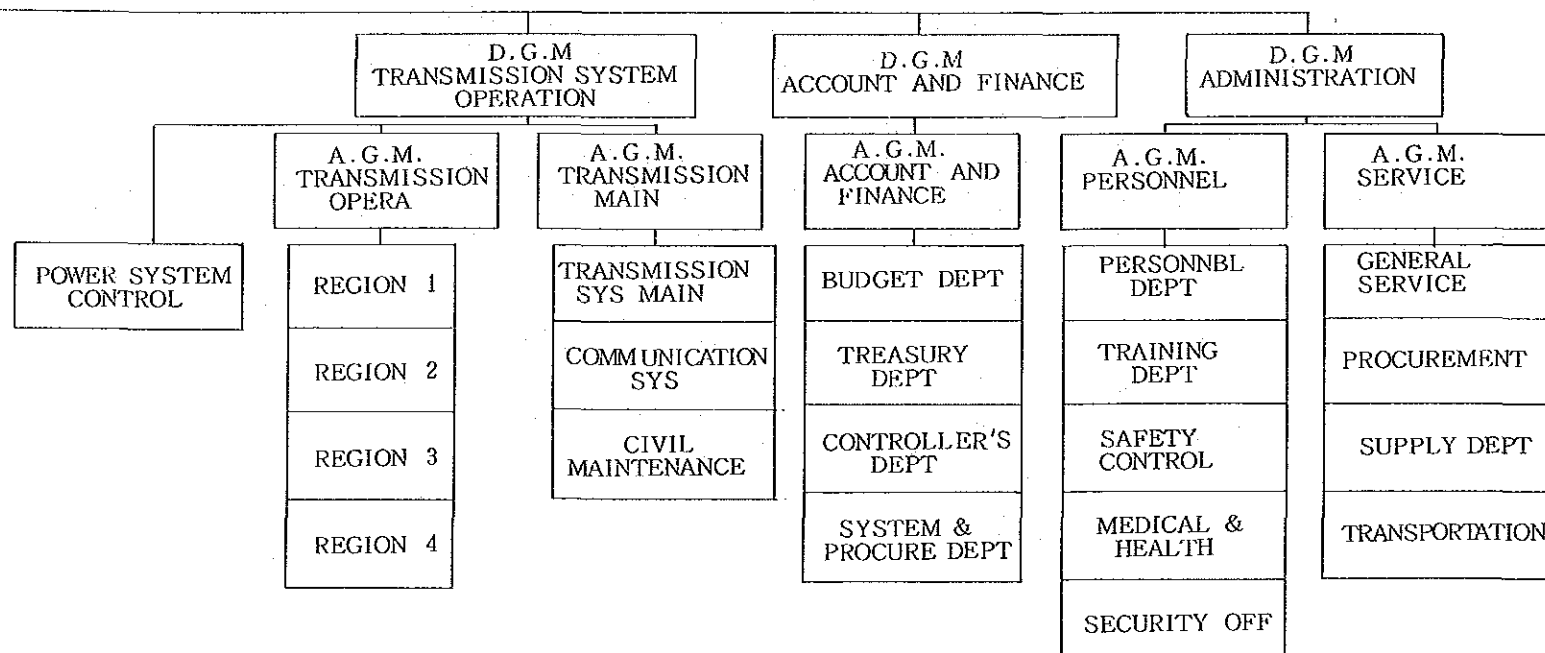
D.G.M
TRANSMISSION SYSTEM OPERATION

D.G.M
ACCOUNT AND FINANCE

D.G.M
ADMINISTRATION

POWER SYSTEM CONTROL

A.G.M.
TRANSMISSION OPERA

REGION 1

REGION 2

REGION 3

REGION 4

A.G.M.
TRANSMISSION MAIN

TRANSMISSION SYS MAIN

COMMUNICATION SYS

CIVIL MAINTENANCE

A.G.M.
ACCOUNT AND FINANCE

BUDGET DEPT

TREASURY DEPT

CONTROLLER'S DEPT

SYSTEM & PROCURE DEPT

A.G.M.
PERSONNEL

PERSONNBL DEPT

TRAINING DEPT

SAFETY CONTROL

MEDICAL & HEALTH

SECURITY OFF

A.G.M.
SERVICE

GENERAL SERVICE

PROCUREMENT

SUPPLY DEPT

TRANSPORTATION